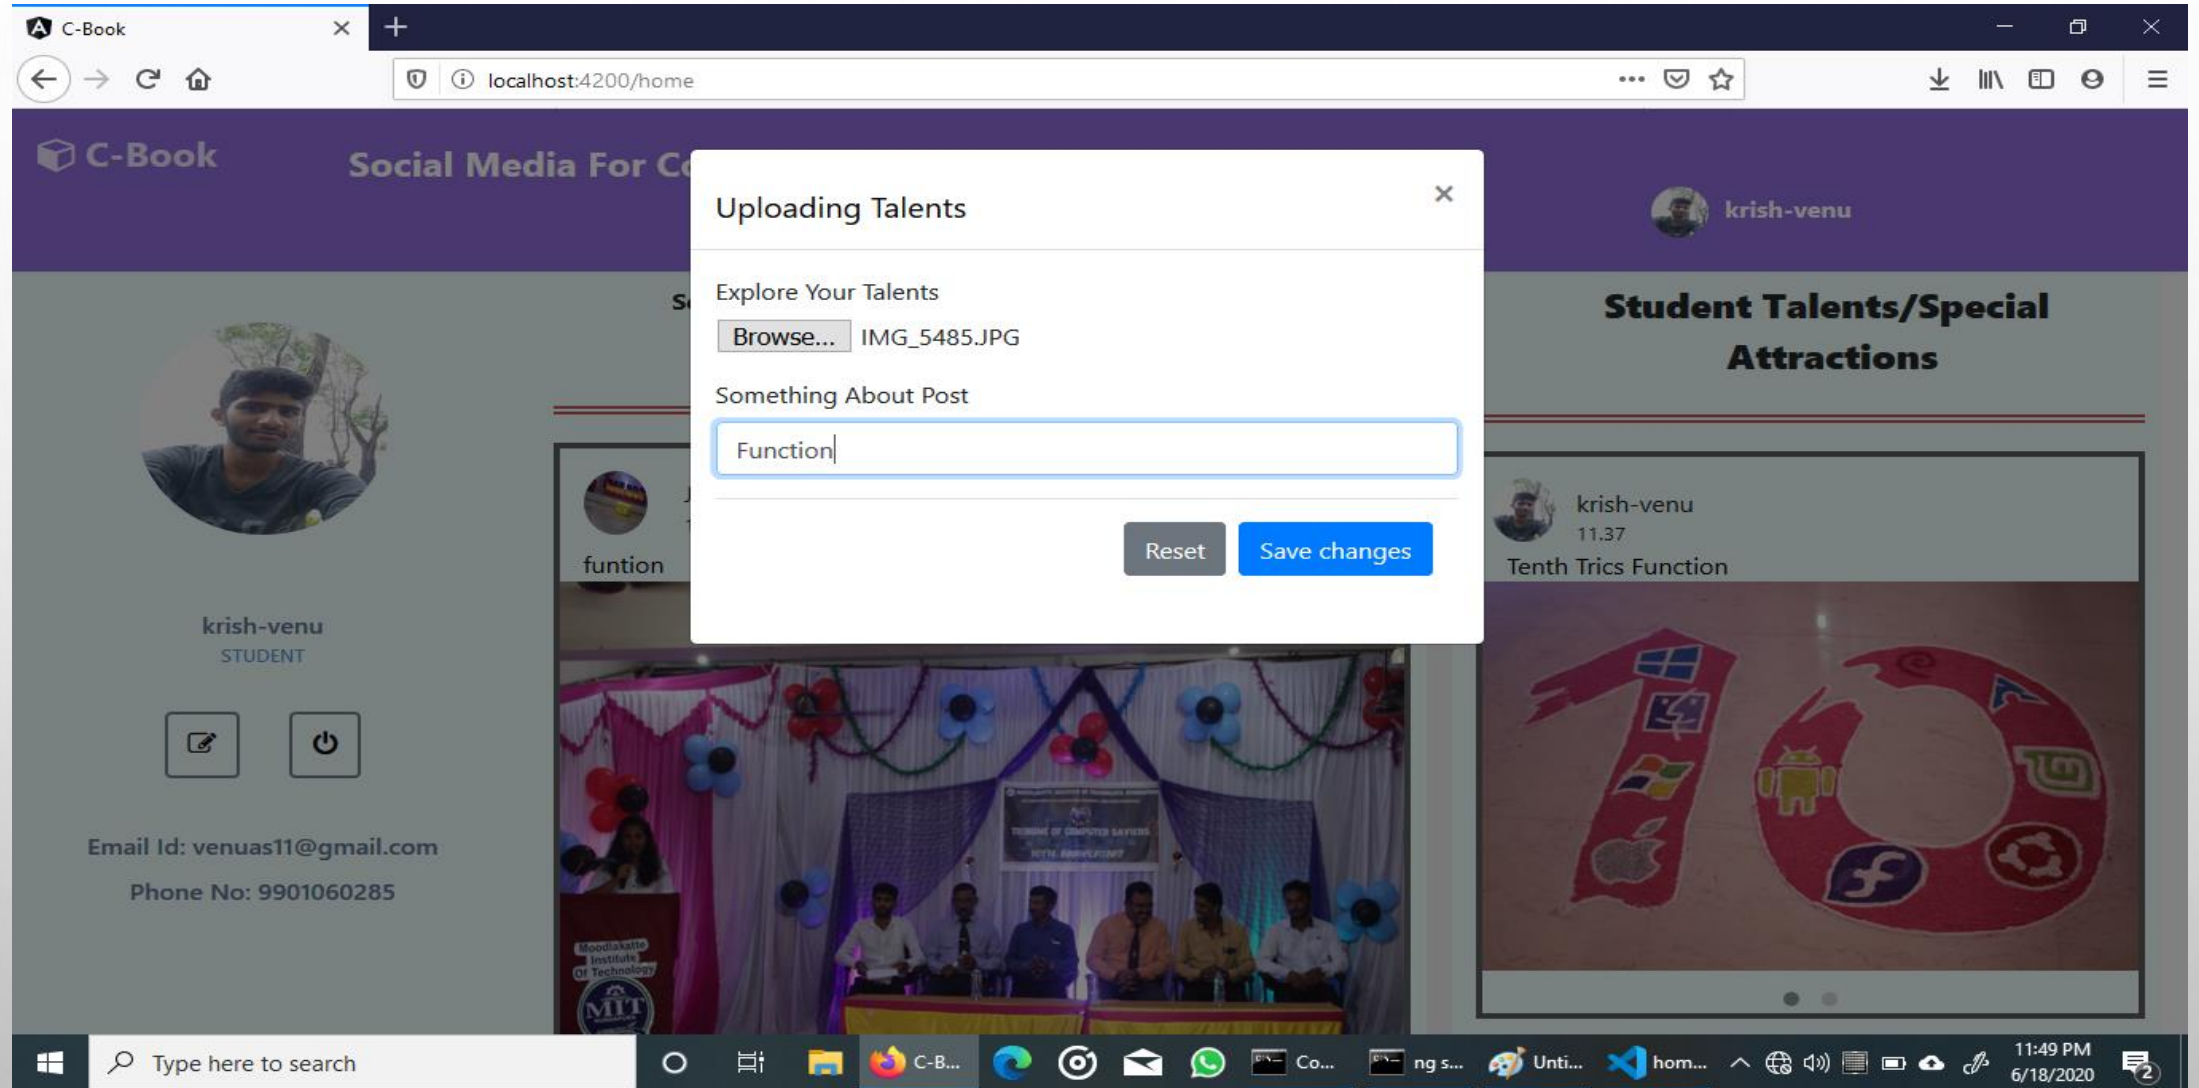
C-Book

localhost:4200/home

C-Book

Social Media For C

Uploading Talents

×

Explore Your Talents

Browse... IMG_5485.JPG

Something About Post

Function

Reset

Save changes

krish-venu

Student Talents/Special Attractions

krish-venu

STUDENT

Email Id: venuas11@gmail.com

Phone No: 9901060285

funtion

krish-venu

11.37

Tenth Trics Function

Type here to search

C-B...

Co...

ng s...

Unti...

hom...

11:49 PM

6/18/2020

2